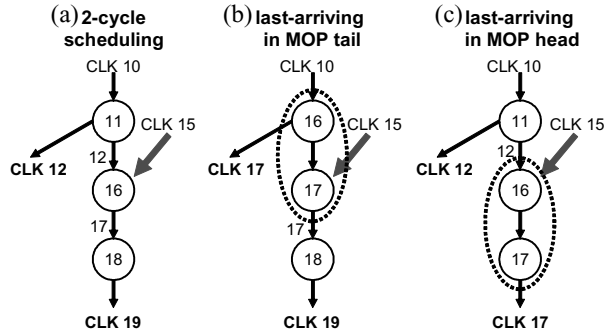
(a) 2-cycle scheduling

CLK 10
11
CLK 15
CLK 12
12
16
17
18
CLK 19

(b) last-arriving in MOP tail

CLK 10
16
CLK 15
CLK 17
17
17
18
CLK 19

(c) last-arriving in MOP head

CLK 10
11
CLK 15
CLK 12
12
16
17
CLK 17